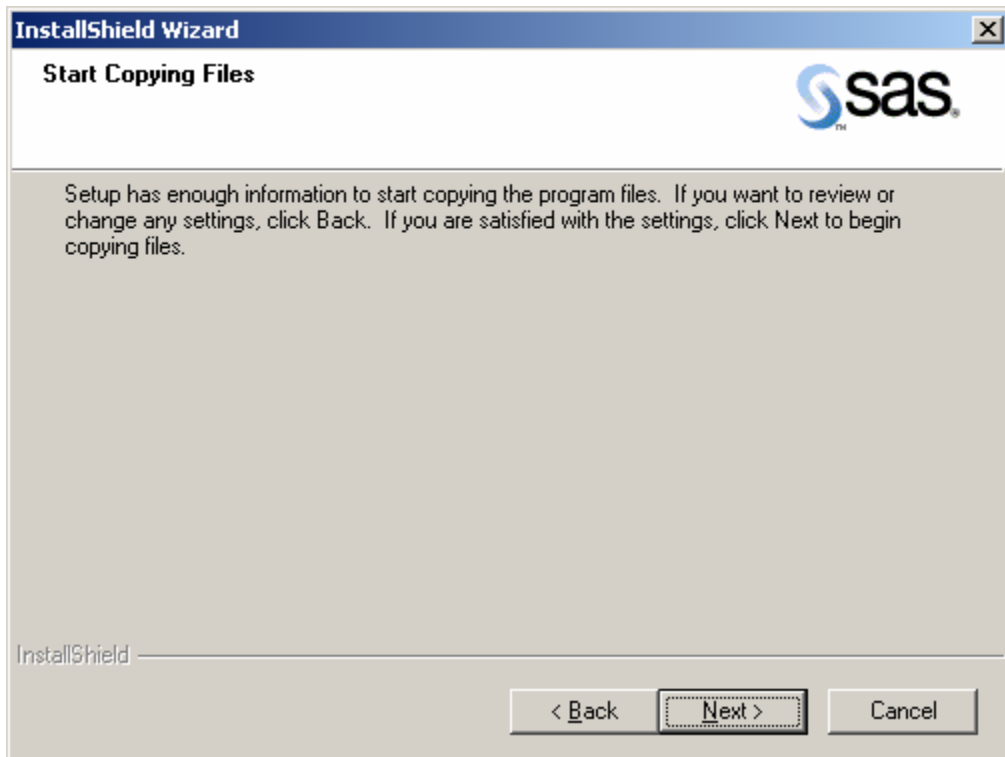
InstallShield Wizard

Start Copying Files

sas.

Setup has enough information to start copying the program files. If you want to review or change any settings, click Back. If you are satisfied with the settings, click Next to begin copying files.

InstallShield

< Back

Next >

Cancel